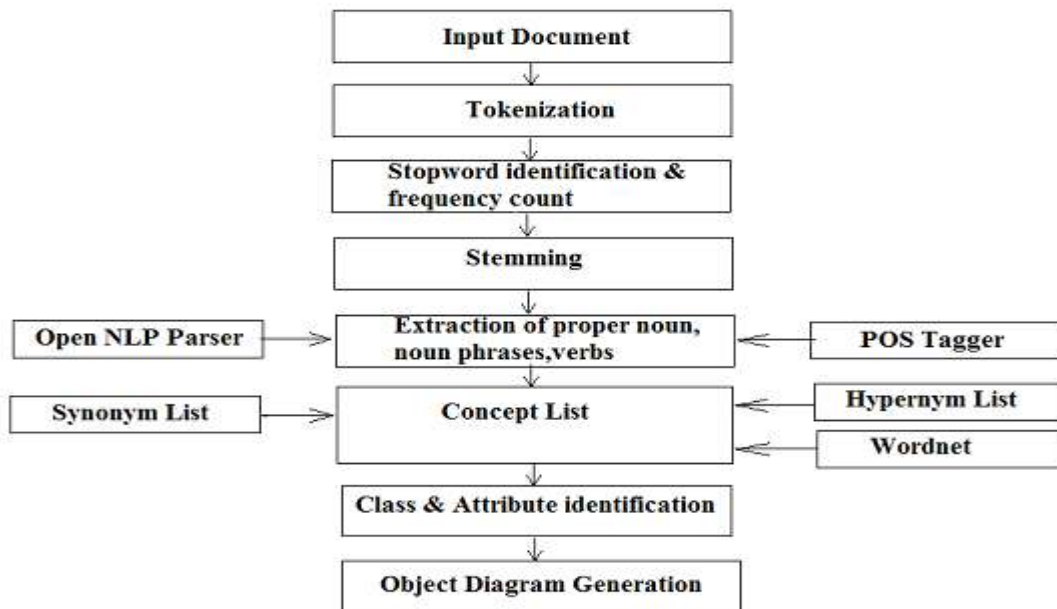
Input Document

Tokenization

Stopword identification & frequency count

Stemming

Open NLP Parser

Extraction of proper noun, noun phrases,verbs

POS Tagger

Synonym List

Concept List

Hypernym List

Wordnet

Class & Attribute identification

Object Diagram Generation